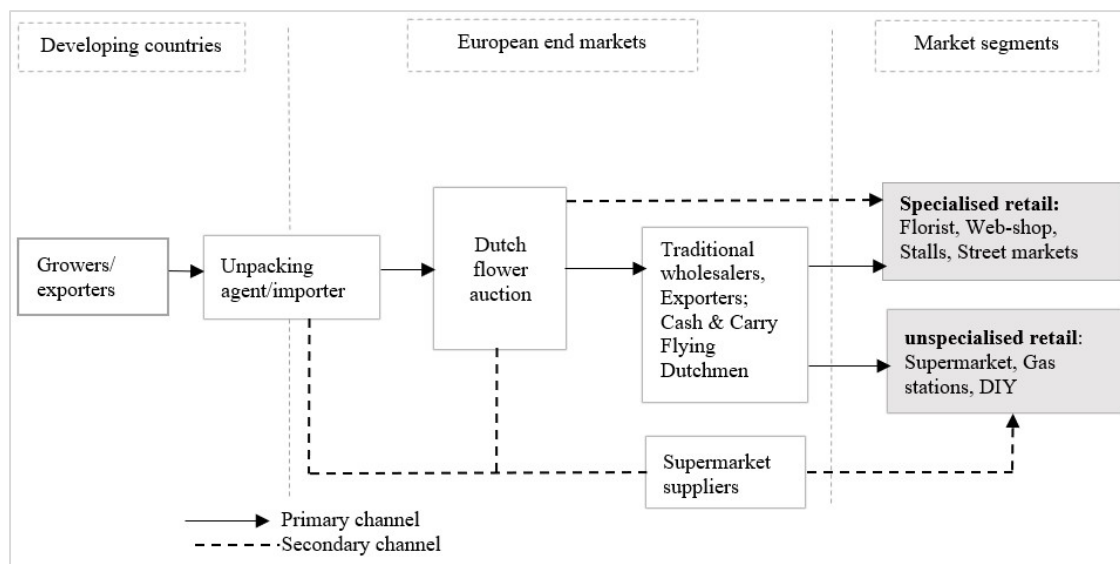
Developing countries

European end markets

Market segments

Growers/ exporters

Unpacking agent/importer

Dutch flower auction

Traditional wholesalers, Exporters; Cash & Carry Flying Dutchmen

**Specialised retail:** Florist, Web-shop, Stalls, Street markets

**unspecialised retail**: Supermarket, Gas stations, DIY

Supermarket suppliers

Primary channel

Secondary channel